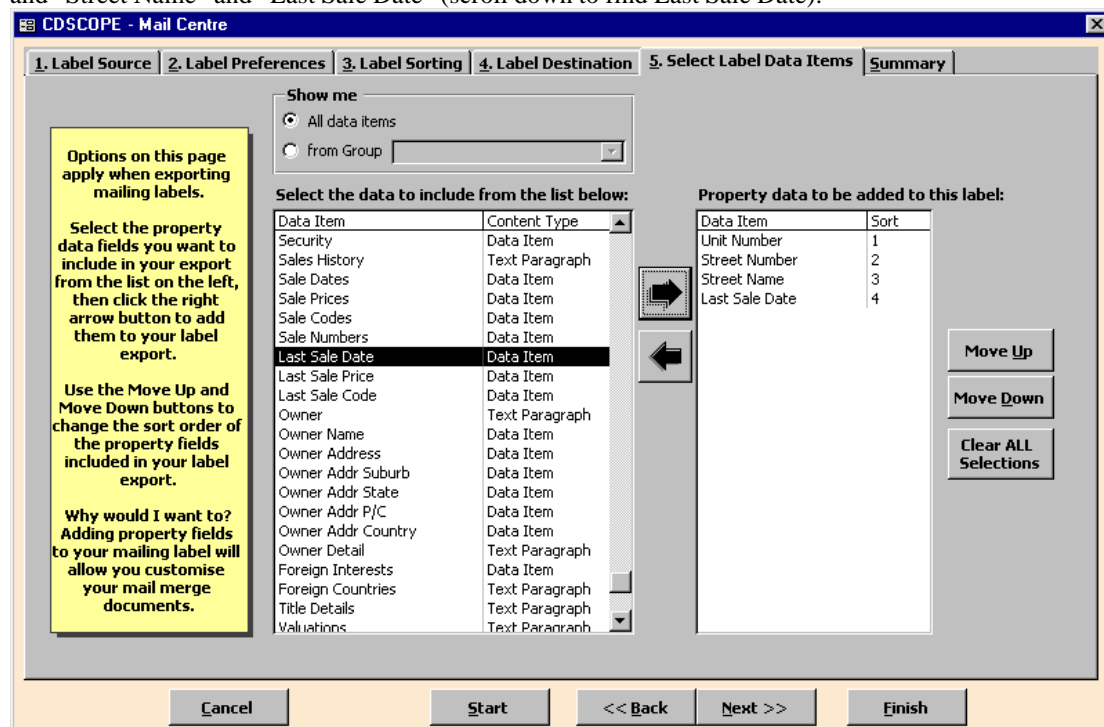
and "Street Name" and "Last Sale Date" (scroll down to find Last Sale Date).

CDSCOPE - Mail Centre

1. Label Source | 2. Label Preferences | 3. Label Sorting | 4. Label Destination | 5. Select Label Data Items | Summary

Show me
All data items
from Group

Options on this page apply when exporting mailing labels.

Select the property data fields you want to include in your export from the list on the left, then click the right arrow button to add them to your label export.

Use the Move Up and Move Down buttons to change the sort order of the property fields included in your label export.

Why would I want to? Adding property fields to your mailing label will allow you customise your mail merge documents.

Select the data to include from the list below:

| Data Item | Content Type |
|---|---|
| Security | Data Item |
| Sales History | Text Paragraph |
| Sale Dates | Data Item |
| Sale Prices | Data Item |
| Sale Codes | Data Item |
| Sale Numbers | Data Item |
| Last Sale Date | Data Item |
| Last Sale Price | Data Item |
| Last Sale Code | Data Item |
| Owner | Text Paragraph |
| Owner Name | Data Item |
| Owner Address | Data Item |
| Owner Addr Suburb | Data Item |
| Owner Addr State | Data Item |
| Owner Addr P/C | Data Item |
| Owner Addr Country | Data Item |
| Owner Detail | Text Paragraph |
| Foreign Interests | Data Item |
| Foreign Countries | Text Paragraph |
| Title Details | Text Paragraph |
| Valuations | Text Paragraph |

Property data to be added to this label:

| Data Item | Sort |
|---|---|
| Unit Number | 1 |
| Street Number | 2 |
| Street Name | 3 |
| Last Sale Date | 4 |

Move Up
Move Down
Clear ALL Selections

Cancel | Start | << Back | Next >> | Finish